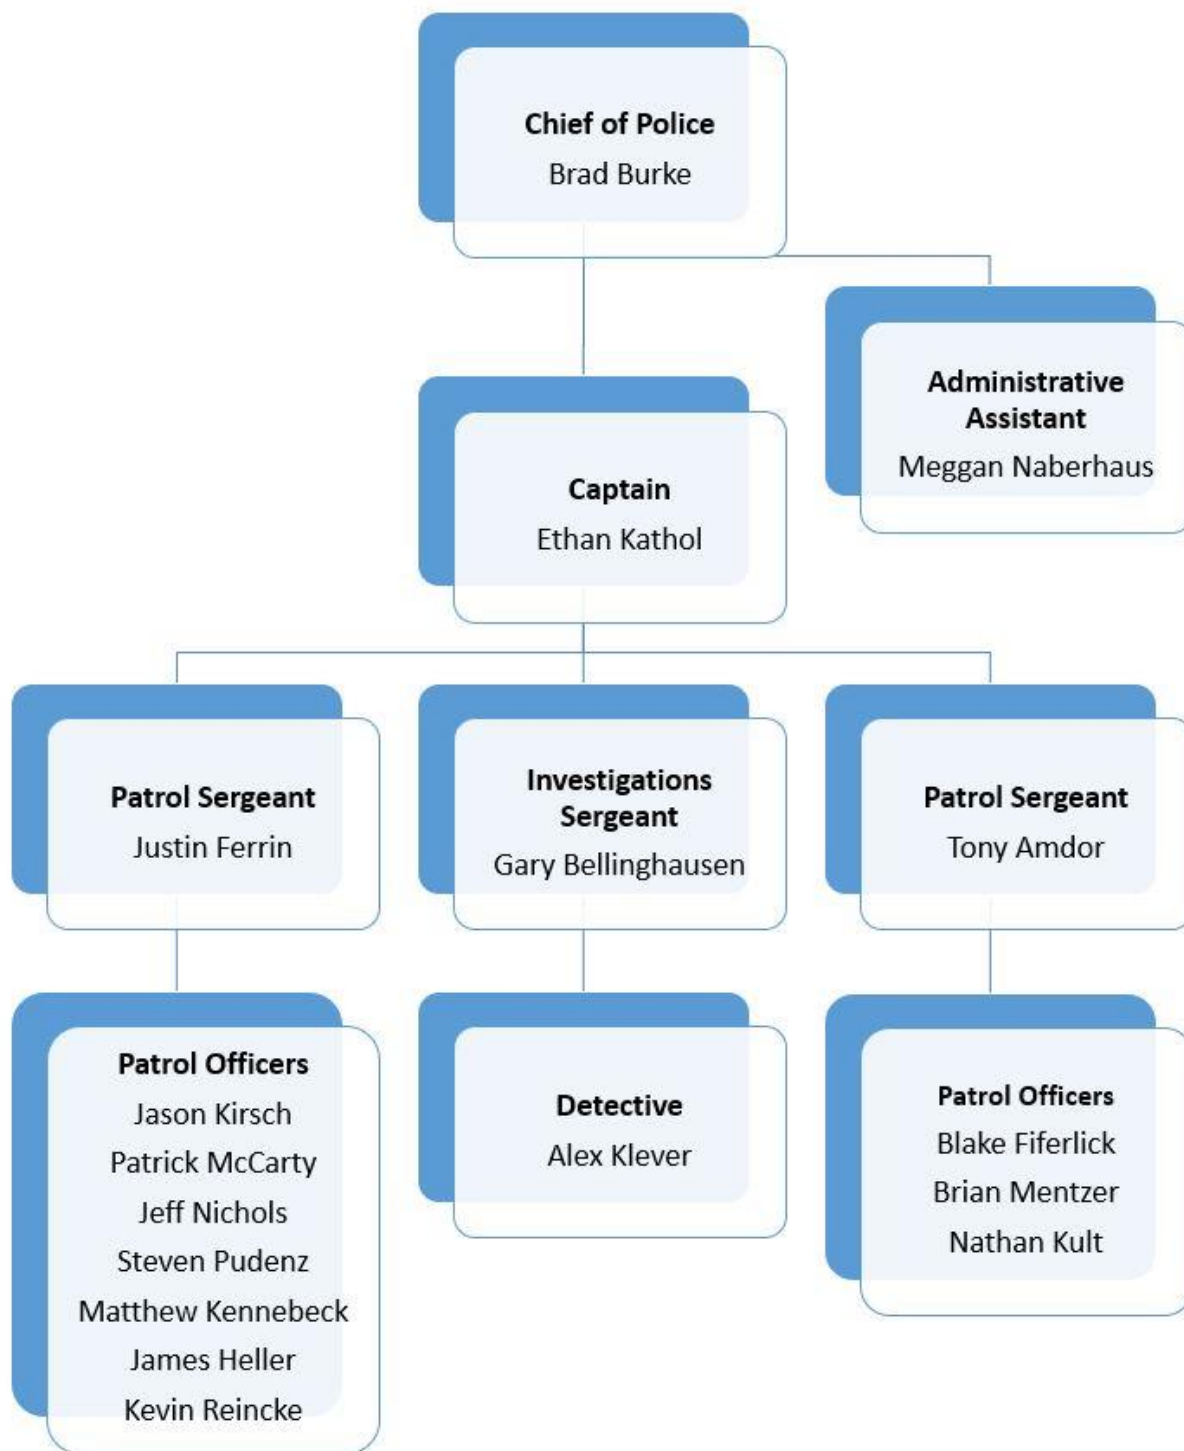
Chief of Police
Brad Burke

Administrative Assistant
Meggan Naberhaus

Captain
Ethan Kathol

Patrol Sergeant
Justin Ferrin

Investigations Sergeant
Gary Bellinghausen

Patrol Sergeant
Tony Amdor

Patrol Officers
Jason Kirsch
Patrick McCarty
Jeff Nichols
Steven Pudenz
Matthew Kennebeck
James Heller
Kevin Reincke

Detective
Alex Klever

Patrol Officers
Blake Fiferlick
Brian Mentzer
Nathan Kult